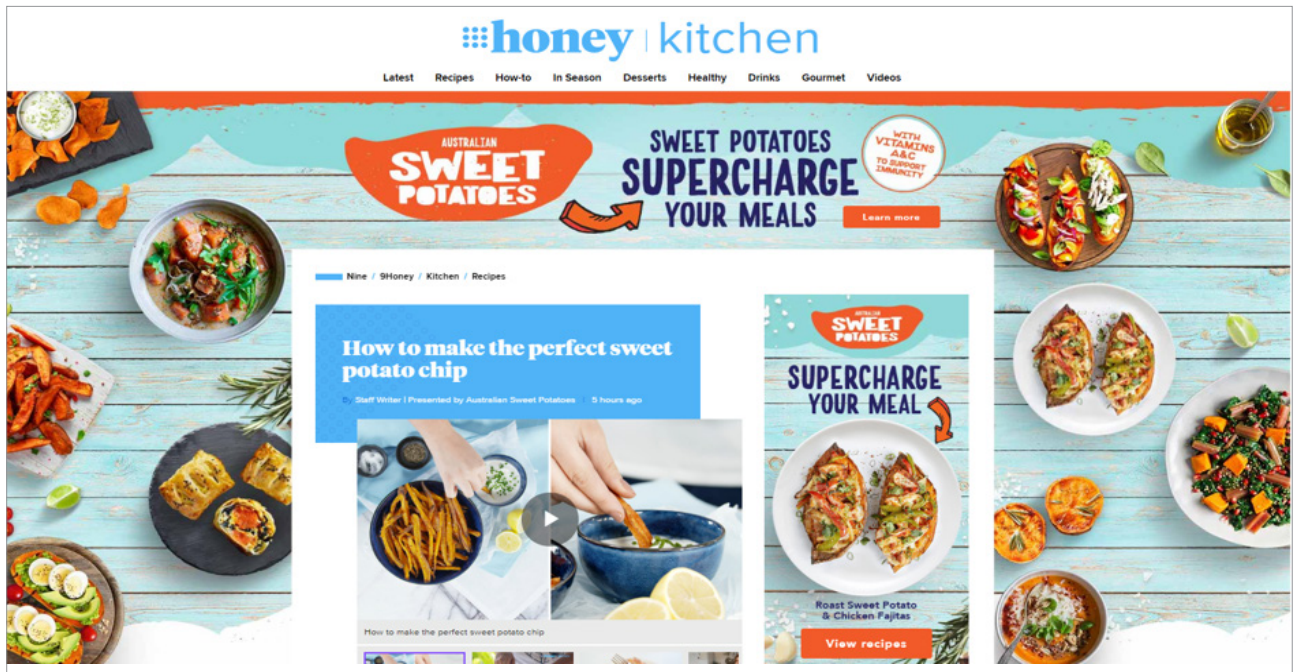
honey | kitchen

Latest Recipes How-to In Season Desserts Healthy Drinks Gourmet Videos

AUSTRALIAN SWEET POTATOES

SWEET POTATOES SUPERCHARGE YOUR MEALS

WITH VITAMINS A&C TO SUPPORT IMMUNITY

Learn more

Nine / 9Honey / Kitchen / Recipes

How to make the perfect sweet potato chip

By Staff Writer | Presented by Australian Sweet Potatoes 5 hours ago

How to make the perfect sweet potato chip

AUSTRALIAN SWEET POTATOES

SUPERCHARGE YOUR MEAL

Roast Sweet Potato & Chicken Fajitas

View recipes